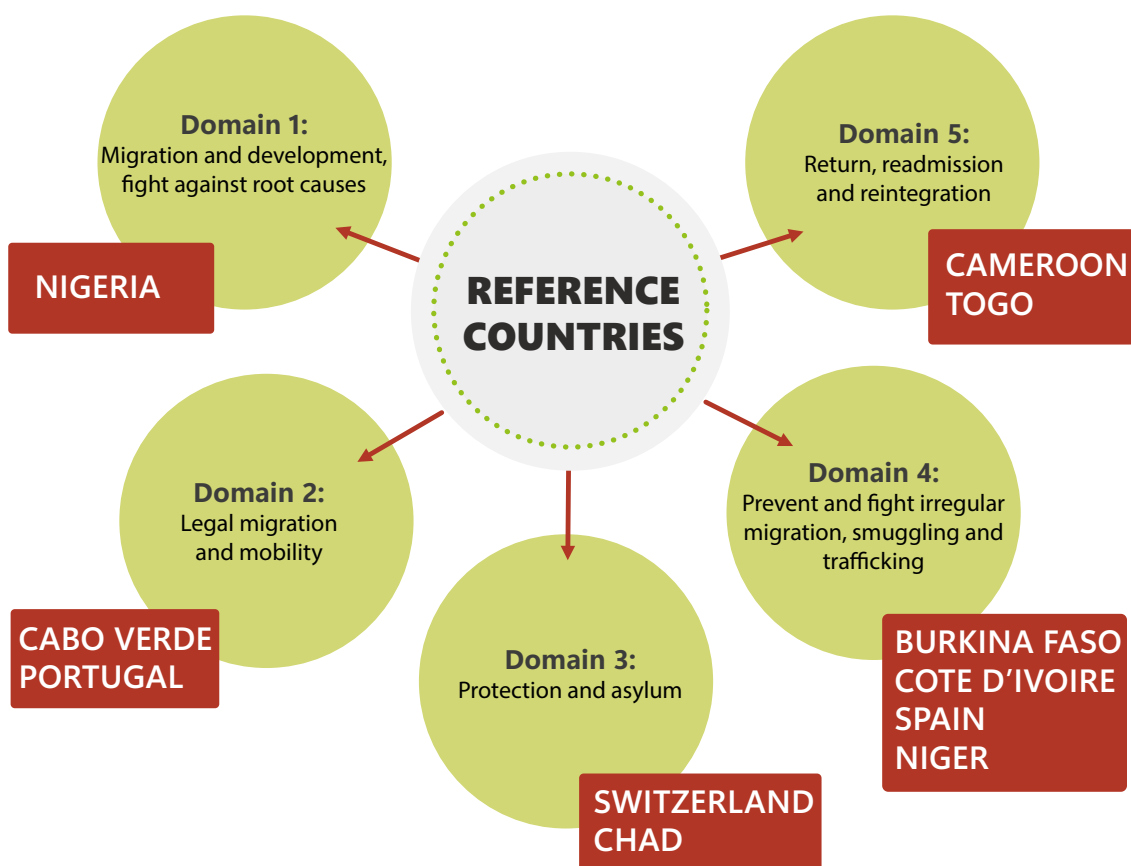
REFERENCE COUNTRIES

Domain 1:
Migration and development, fight against root causes

NIGERIA

Domain 5:
Return, readmission and reintegration

CAMEROON
TOGO

Domain 2:
Legal migration and mobility

CABO VERDE
PORTUGAL

Domain 3:
Protection and asylum

SWITZERLAND
CHAD

Domain 4:
Prevent and fight irregular migration, smuggling and trafficking

BURKINA FASO
COTE D'IVOIRE
SPAIN
NIGER